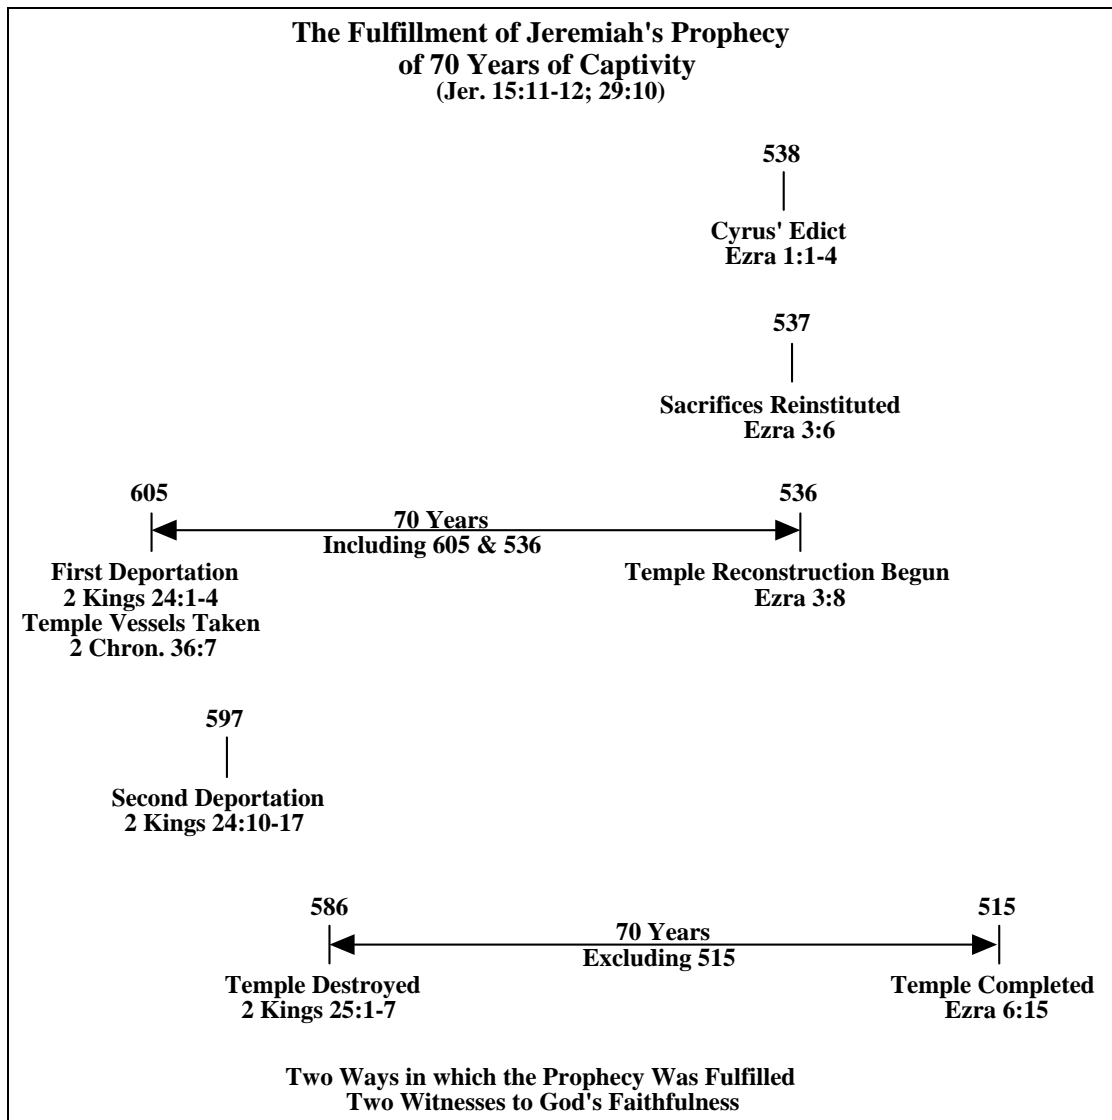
The Fulfillment of Jeremiah's Prophecy
of 70 Years of Captivity
(Jer. 15:11-12; 29:10)

538
Cyrus' Edict
Ezra 1:1-4

537
Sacrifices Reinstituted
Ezra 3:6

605
70 Years
Including 605 & 536
536

First Deportation
2 Kings 24:1-4
Temple Vessels Taken
2 Chron. 36:7

Temple Reconstruction Begun
Ezra 3:8

597
Second Deportation
2 Kings 24:10-17

586
70 Years
Excluding 515
515

Temple Destroyed
2 Kings 25:1-7

Temple Completed
Ezra 6:15

Two Ways in which the Prophecy Was Fulfilled
Two Witnesses to God's Faithfulness